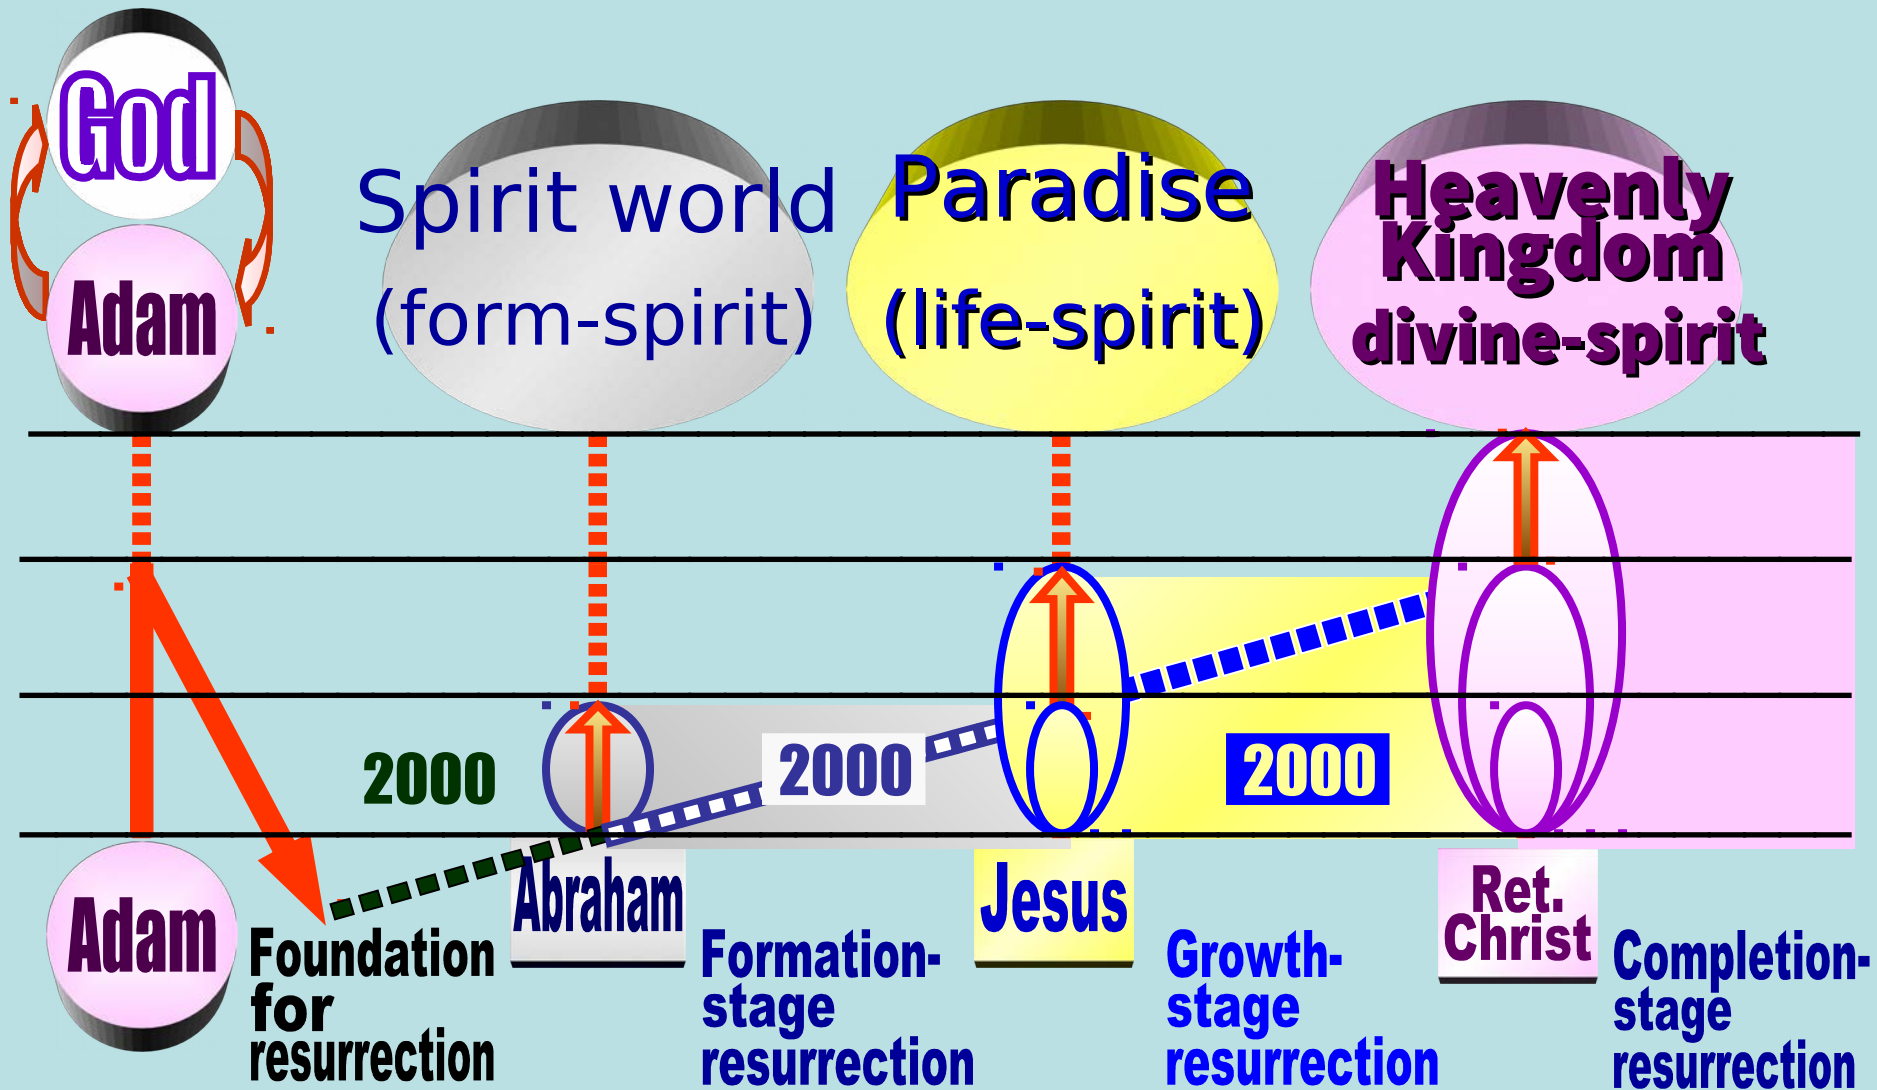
God

Adam

Spirit world
(form-spirit)

Paradise
(life-spirit)

Heavenly Kingdom
divine-spirit

2000

2000

2000

Adam

Foundation for resurrection

Abraham

Formation-stage resurrection

Jesus

Growth-stage resurrection

Ret. Christ

Completion-stage resurrection